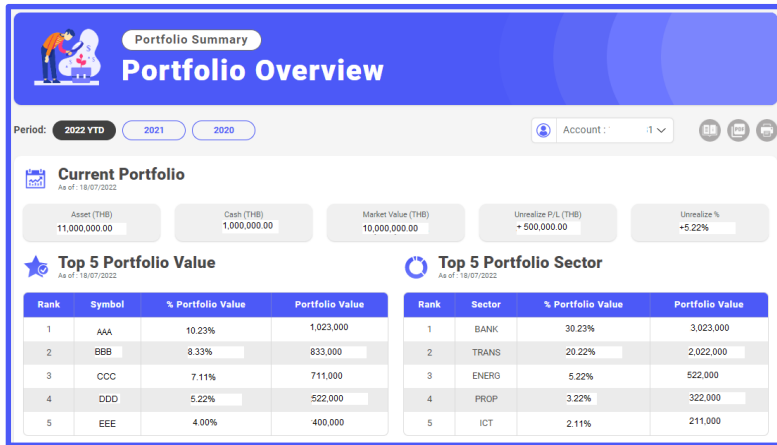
Portfolio Summary

Portfolio Overview

Period: 2022 YTD 2021 2020

Account : :1

Current Portfolio
As of : 18/07/2022

Asset (THB) 11,000,000.00

Cash (THB) 1,000,000.00

Market Value (THB) 10,000,000.00

Unrealize P/L (THB) + 500,000.00

Unrealize % +5.22%

Top 5 Portfolio Value
As of : 18/07/2022

| Rank | Symbol | % Portfolio Value | Portfolio Value |
|---|---|---|---|
| 1 | AAA | 10.23% | 1,023,000 |
| 2 | BBB | 8.33% | 833,000 |
| 3 | CCC | 7.11% | 711,000 |
| 4 | DDD | 5.22% | 522,000 |
| 5 | EEE | 4.00% | 400,000 |

Top 5 Portfolio Sector
As of : 18/07/2022

| Rank | Sector | % Portfolio Value | Portfolio Value |
|---|---|---|---|
| 1 | BANK | 30.23% | 3,023,000 |
| 2 | TRANS | 20.22% | 2,022,000 |
| 3 | ENERG | 5.22% | 522,000 |
| 4 | PROP | 3.22% | 322,000 |
| 5 | ICT | 2.11% | 211,000 |